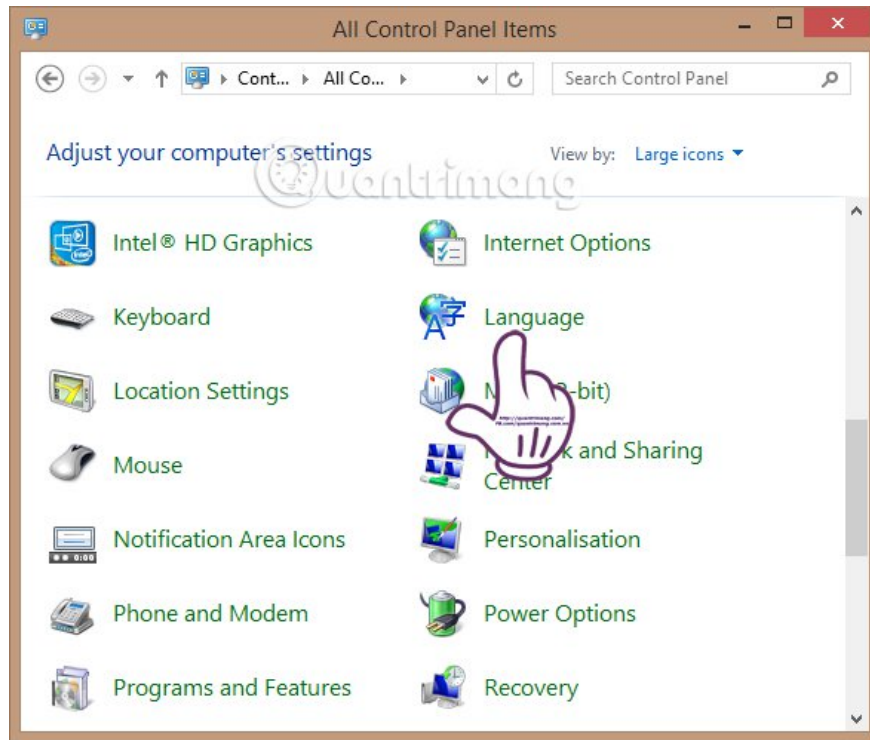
All Control Panel Items

Cont... ▸ All Co... ▸

Search Control Panel

Adjust your computer's settings

View by: Large icons ▾

Quantrimang

Intel® HD Graphics

Internet Options

Keyboard

Language

Location Settings

M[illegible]2-bit)

Mouse

N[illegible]k and Sharing Center

Notification Area Icons

Personalisation

Phone and Modem

Power Options

Programs and Features

Recovery